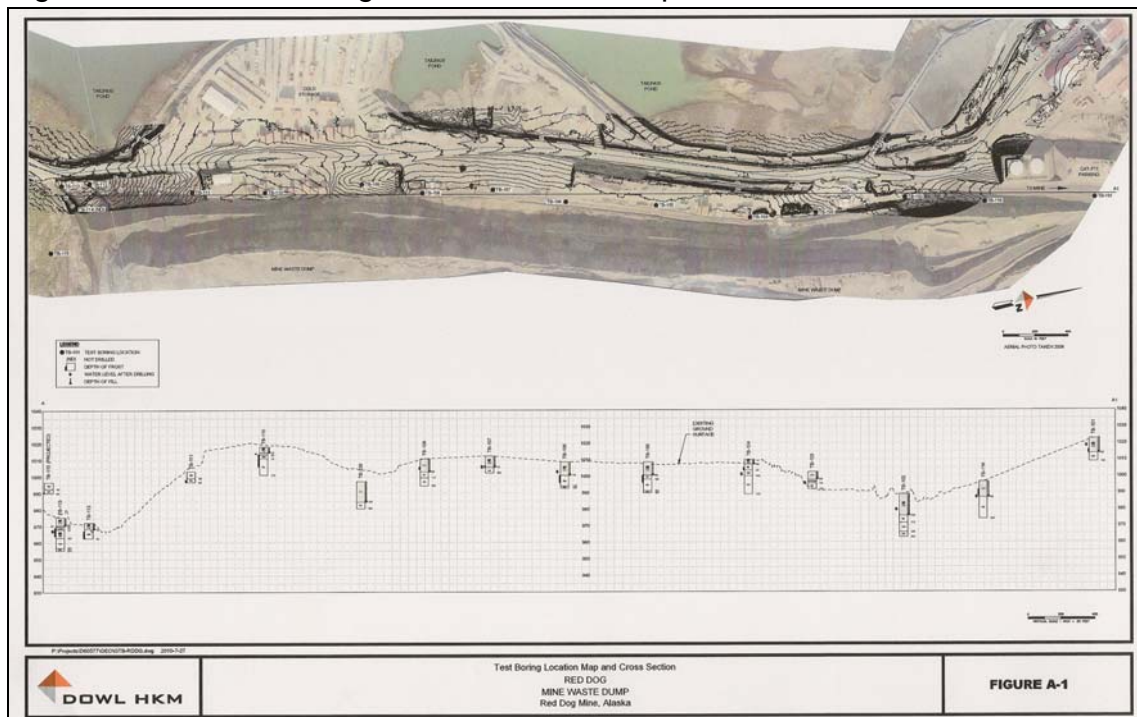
TAILINGS POND

TAILINGS POND

TAILINGS POND

MINE WASTE DUMP

MINE WASTE DUMP

TO MINE

AERIAL PHOTO TAKEN 2008

LEGEND
TEST BORING LOCATION
NOT DRILLED
DEPTH OF FROST
WATER LEVEL AFTER DRILLING
DEPTH OF FILL

EXISTING GROUND SURFACE

P:\Projects\D60577\GEO\0778-RODG.dwg 2010-7-27

DOWL HKM

Test Boring Location Map and Cross Section
RED DOG
MINE WASTE DUMP
Red Dog Mine, Alaska

FIGURE A-1